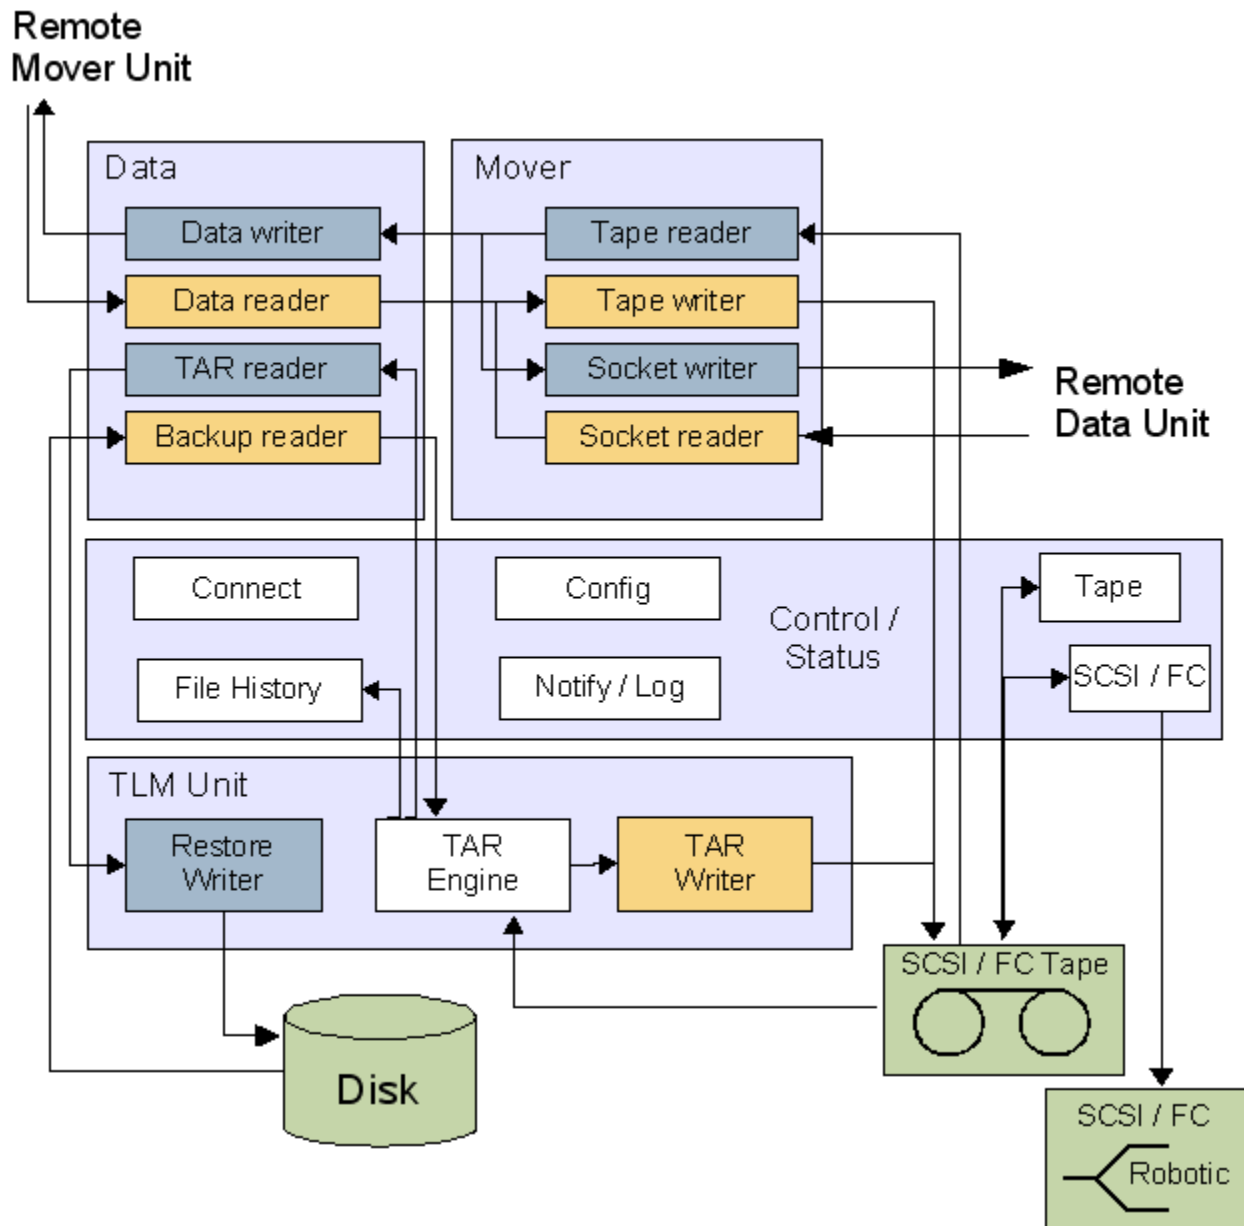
Remote Mover Unit

Data

Data writer

Data reader

TAR reader

Backup reader

Mover

Tape reader

Tape writer

Socket writer

Socket reader

Remote Data Unit

Connect

Config

Control / Status

Tape

File History

Notify / Log

SCSI / FC

TLM Unit

Restore Writer

TAR Engine

TAR Writer

SCSI / FC Tape

Disk

SCSI / FC

Robotic